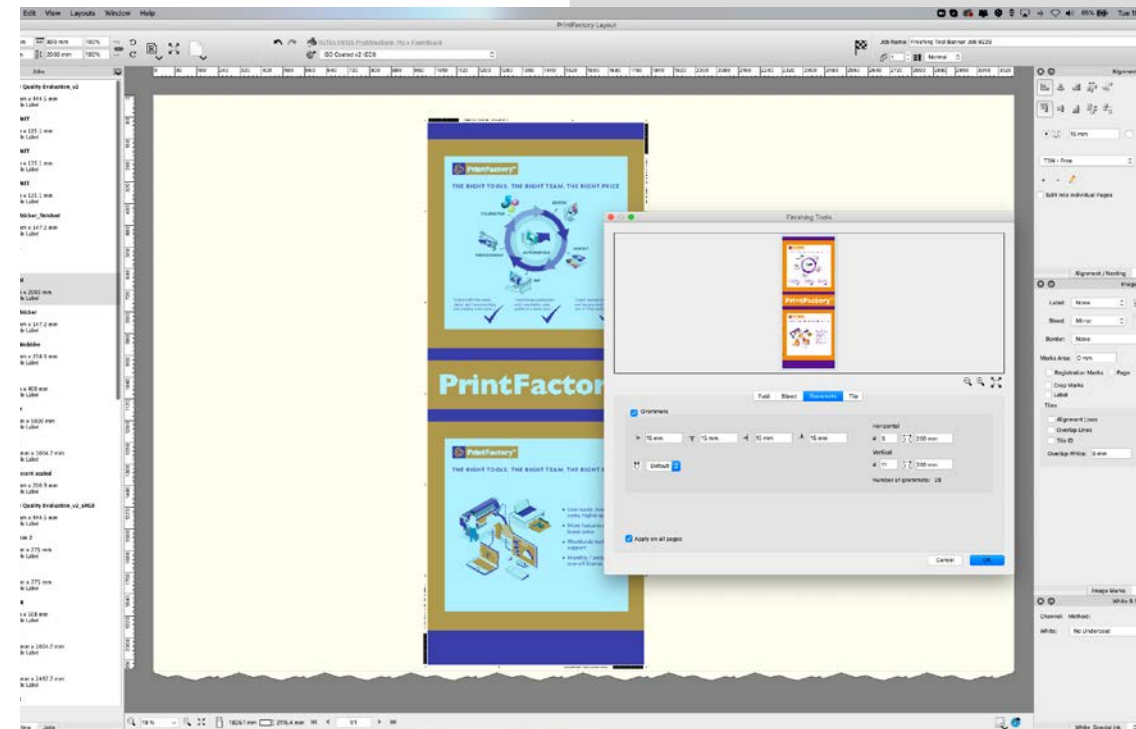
Edit View Layouts Window Help

PrintFactory Layout

Jobs

Quality Evaluation_v2

Sticker_finished

Sticker

Quality Evaluation_v2_sRGB

ISO Coated v2 (ECI)

Job Name: Finishing Test Banner Job 9220

Normal

Alignment

15 mm

Split into individual Pages

PrintFactory

THE RIGHT TOOLS. THE RIGHT TEAM. THE RIGHT PRICE

AUTOMATION

PrintFactory

PrintFactory

THE RIGHT TOOLS. THE RIGHT TEAM. THE RIGHT PRICE

Finishing Tools

PrintFactory

Fold Bleed Grommets Tile

Grommets

15 mm 15 mm 15 mm 15 mm

Horizontal

5 200 mm

Vertical

11 200 mm

Default

Number of grommets: 28

Apply on all pages

Cancel OK

Alignment / Nesting

Image

Label: None

Bleed: Mirror

Border: None

Marks Area: 0 mm

Registration Marks

Crop Marks

Label

Tiles

Alignment Lines

Overlap Lines

Tile ID

Overlap White: 0 mm

Image Marks

White & Varnish

Channel: Method:

White: No Undercoat

White Special Ink

19 %

1/1